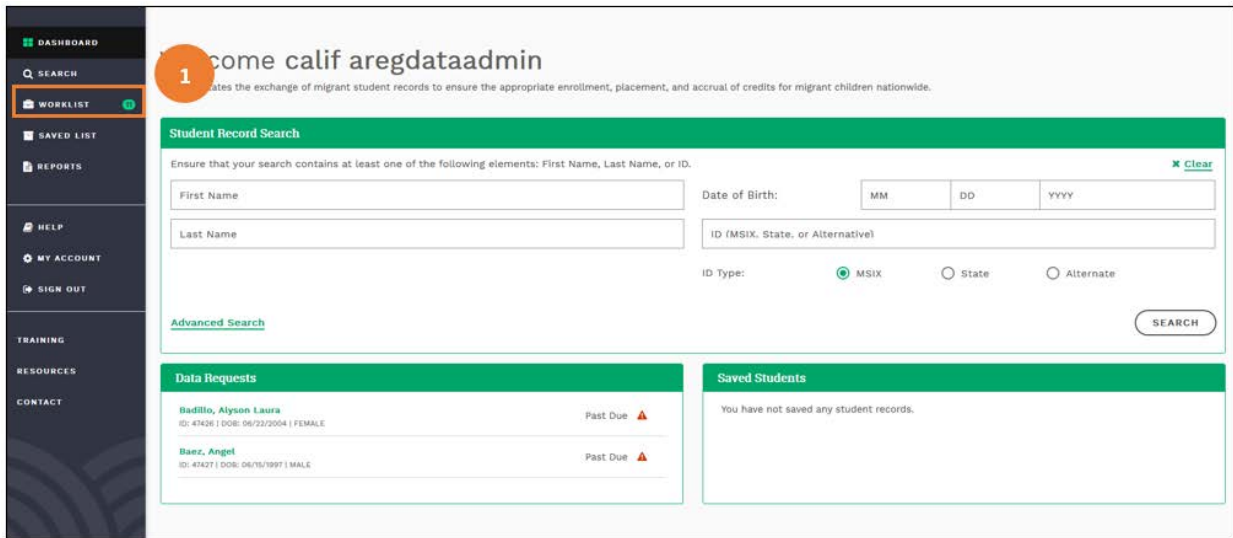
DASHBOARD
SEARCH
WORKLIST
SAVED LIST
REPORTS
HELP
MY ACCOUNT
SIGN OUT
TRAINING
RESOURCES
CONTACT

1

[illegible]come calif aregdataadmin

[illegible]ates the exchange of migrant student records to ensure the appropriate enrollment, placement, and accrual of credits for migrant children nationwide.

Student Record Search

Ensure that your search contains at least one of the following elements: First Name, Last Name, or ID.

✖ Clear

First Name

Date of Birth: MM DD YYYY

Last Name

ID (MSIX, State, or Alternative)

ID Type: MSIX State Alternate

Advanced Search

SEARCH

Data Requests

Badillo, Alyson Laura
ID: 47426 | DOB: 06/22/2004 | FEMALE
Past Due

Baez, Angel
ID: 47427 | DOB: 06/15/1997 | MALE
Past Due

Saved Students

You have not saved any student records.